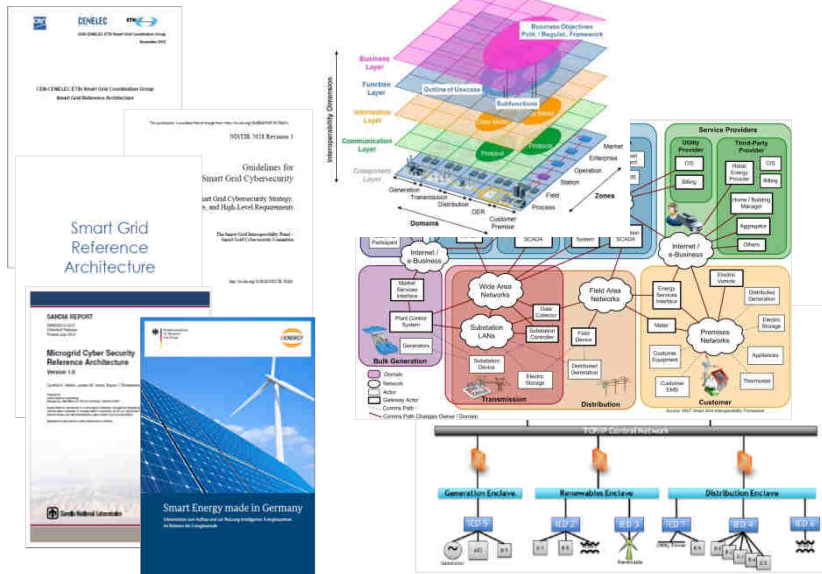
CENELEC

CEN-CENELEC-ETSI Smart Grid Coordination Group
Smart Grid Reference Architecture

NISTIR 7628 Revision 1

Guidelines for Smart Grid Cybersecurity

Smart Grid Reference Architecture

SANDIA REPORT

Microgrid Cyber Security Reference Architecture
Version 1.0

Sandia National Laboratories

Smart Energy made in Germany

Interoperability Dimension

Business Layer
Function Layer
Information Layer
Communication Layer
Component Layer

Business Objectives
Polit. / Regulat.. Framework

Outline of Usecase
Subfunctions
Data Model
Protocol
Protocol

Generation
Transmission
Distribution
DER
Customer Premise
Domains

Process
Field
Station
Operation
Enterprise
Market
Zones

Service Providers
Utility Provider
Third-Party Provider
CIS
Billing
Retail Energy Provider
CIS
Billing
Home / Building Manager
Aggregator
Others

Participant
SCADA
SCADA
System
Internet / e-Business
Internet / e-Business

Market Services Interface
Plant Control System
Generators
Bulk Generation

Wide Area Networks
Substation LANs
Data Collector
Substation Controller
Substation Device
Electric Storage
Transmission

Field Area Networks
Field Device
Distributed Generation
Distribution

Energy Services Interface
Meter
Electric Vehicle
Distributed Generation
Premises Networks
Electric Storage
Customer Equipment
Appliances
Customer EMS
Thermostat
Customer

Domain
Network
Actor
Gateway Actor
Comms Path
Comms Path Changes Owner / Domain

TCP/IP Central Network

Generation Enclave
Renewables Enclave
Distribution Enclave

IED 5
IED 2
IED 3
IED 1
IED 4
IED 6

Generator
Renewable